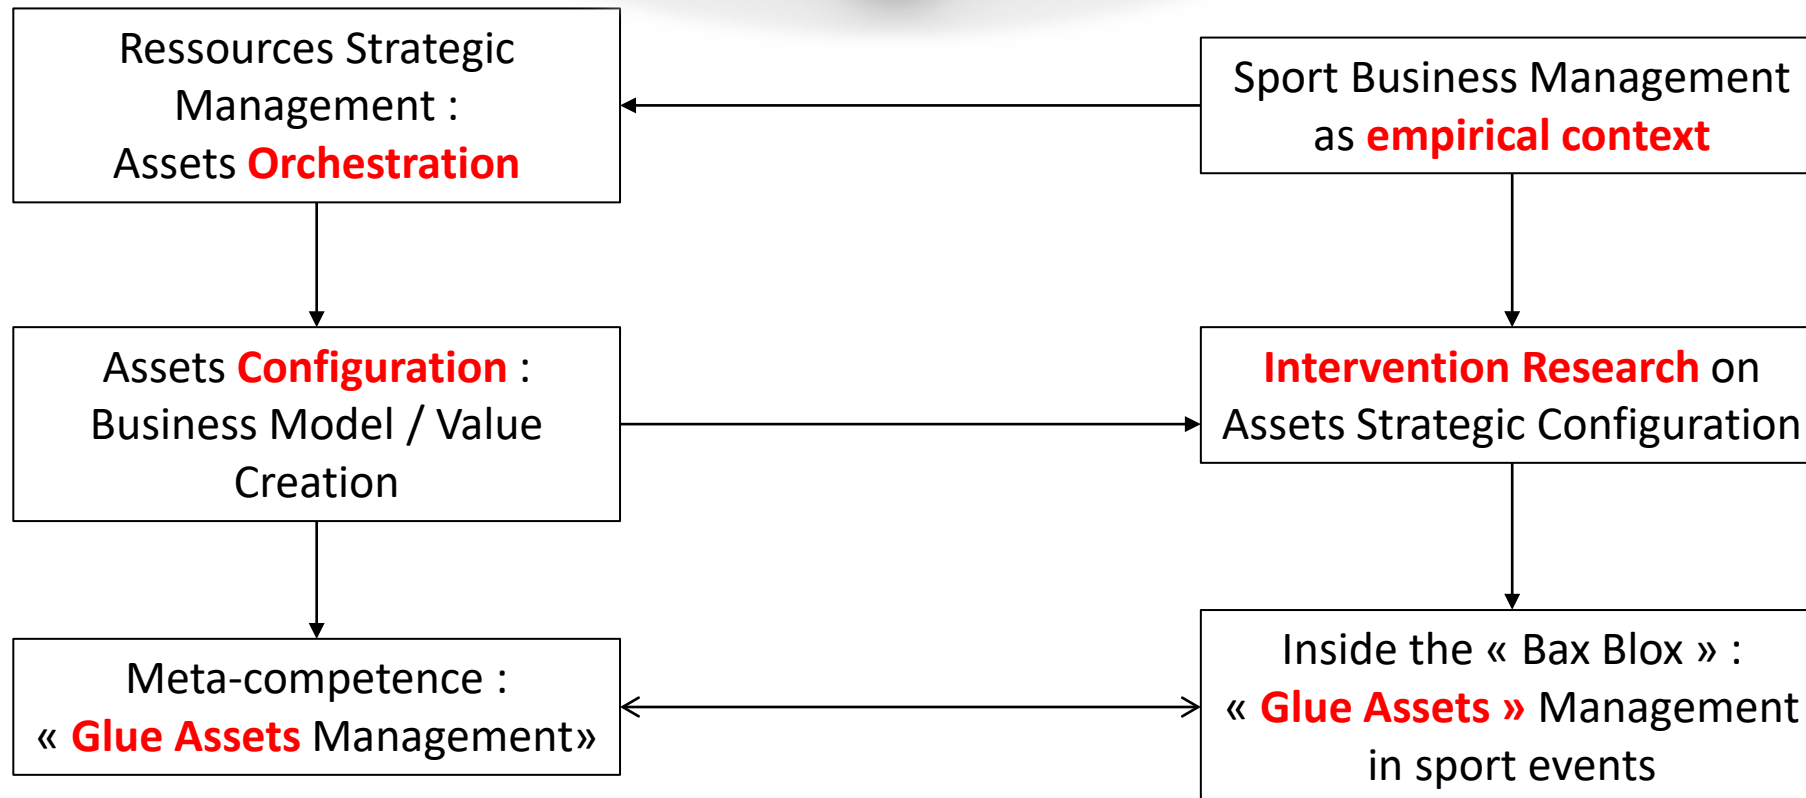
Ressources Strategic Management : Assets Orchestration

Sport Business Management as empirical context

Assets Configuration : Business Model / Value Creation

Intervention Research on Assets Strategic Configuration

Meta-competence : « Glue Assets Management»

Inside the « Bax Blox » : « Glue Assets » Management in sport events